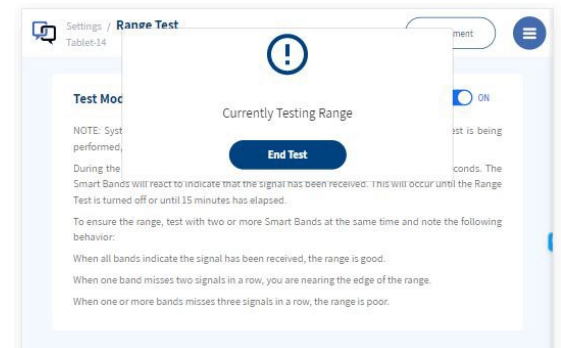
Settings / Range Test
Tablet-14

ment

Test Mo

ON

NOTE: Syst

est is being

performed,

During the

conds. The

Smart Bands will react to indicate that the signal has been received. This will occur until the Range Test is turned off or until 15 minutes has elapsed.

To ensure the range, test with two or more Smart Bands at the same time and note the following behavior:

When all bands indicate the signal has been received, the range is good.

When one band misses two signals in a row, you are nearing the edge of the range.

When one or more bands misses three signals in a row, the range is poor.

!

Currently Testing Range

End Test